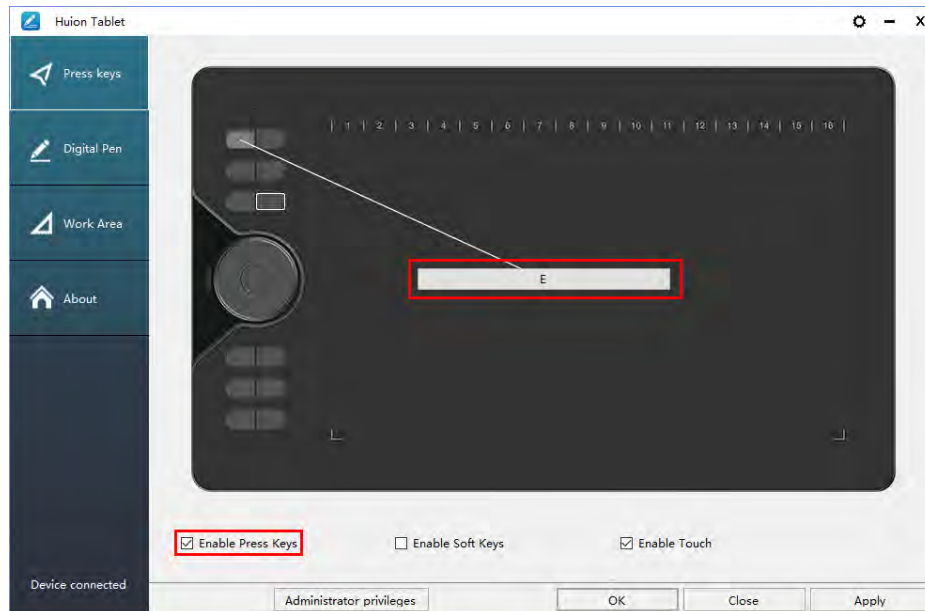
Huion Tablet

Press keys

Digital Pen

Work Area

About

Device connected

| 1 | 2 | 3 | 4 | 5 | 6 | 7 | 8 | 9 | 10 | 11 | 12 | 13 | 14 | 15 | 16 |

E

☑ Enable Press Keys

☐ Enable Soft Keys

☑ Enable Touch

Administrator privileges

OK

Close

Apply